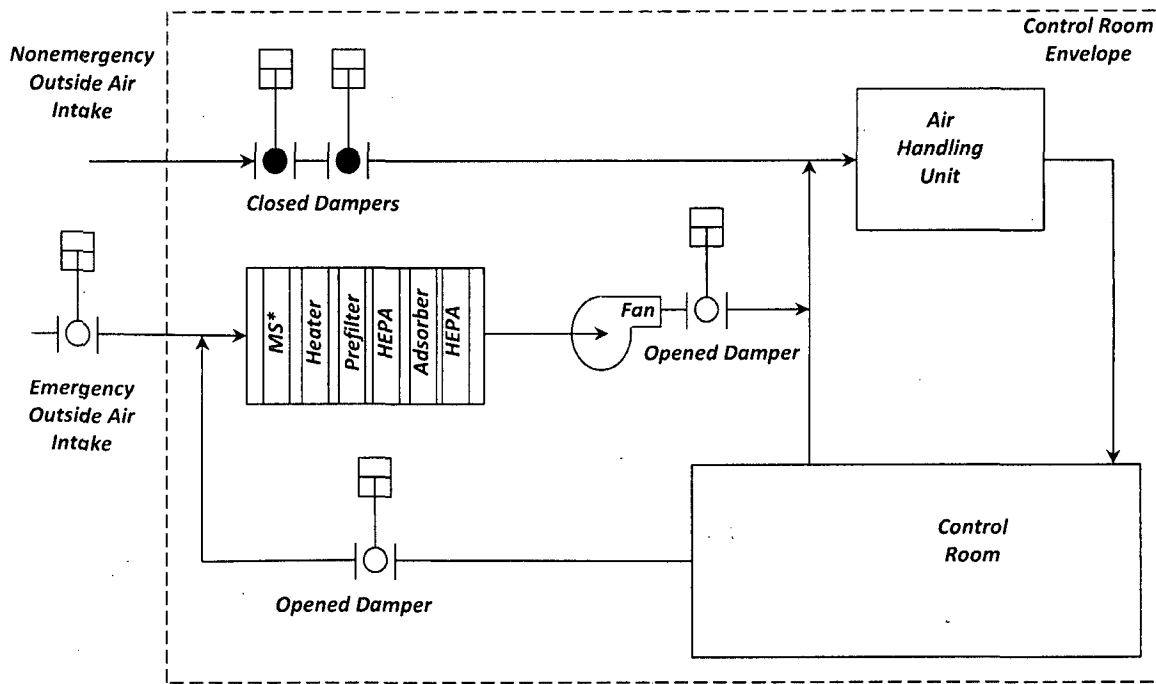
Control Room Envelope

Nonemergency Outside Air Intake

Closed Dampers

Air Handling Unit

Emergency Outside Air Intake

MS*
Heater
Prefilter
HEPA
Adsorber
HEPA

Fan

Opened Damper

Control Room

Opened Damper